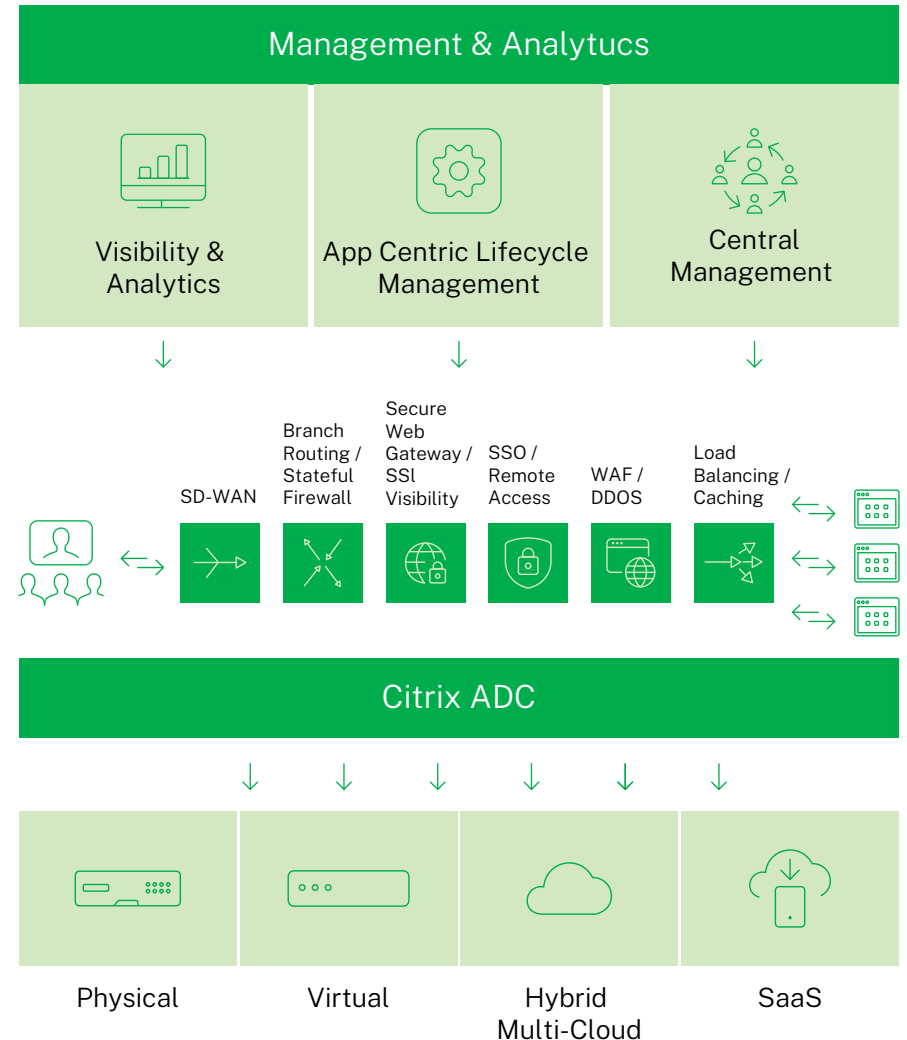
Management & Analytucs

Visibility & Analytics

App Centric Lifecycle Management

Central Management

SD-WAN

Branch Routing / Stateful Firewall

Secure Web Gateway / SSl Visibility

SSO / Remote Access

WAF / DDOS

Load Balancing / Caching

Citrix ADC

Physical

Virtual

Hybrid Multi-Cloud

SaaS